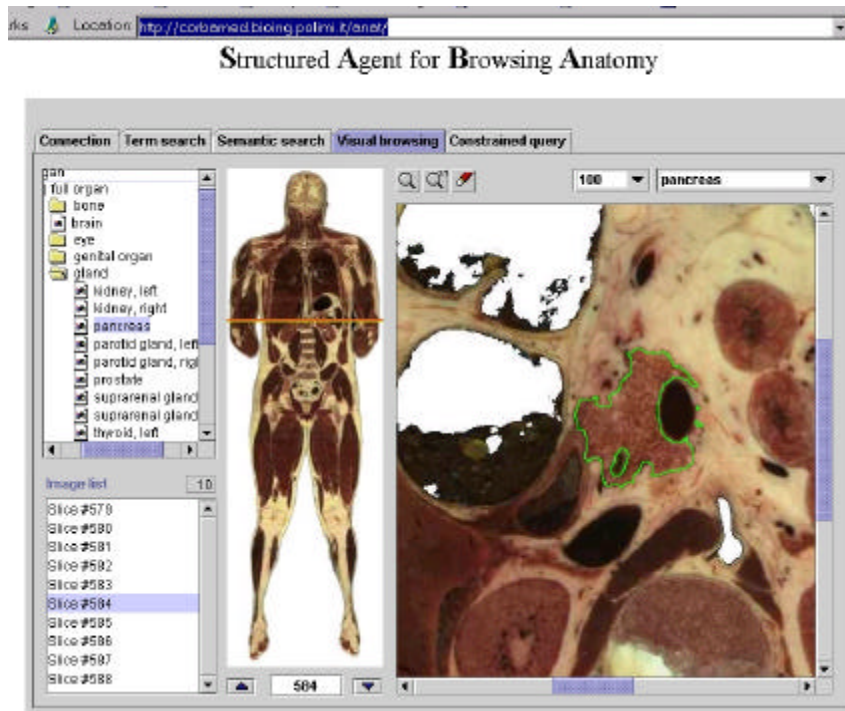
rks Location http://corbamed.bioing.polimi.it/anat/

Structured Agent for Browsing Anatomy

Connection | Term search | Semantic search | Visual browsing | Constrained query

gan
full organ
bone
brain
eye
genital organ
gland
kidney, left
kidney, right
pancreas
parotid gland, left
parotid gland, righ
prostate
suprarenal gland
suprarenal gland
thyroid, left

Image list 10
Slice #579
Slice #580
Slice #581
Slice #582
Slice #583
Slice #584
Slice #585
Slice #586
Slice #587
Slice #588

584

100
pancreas